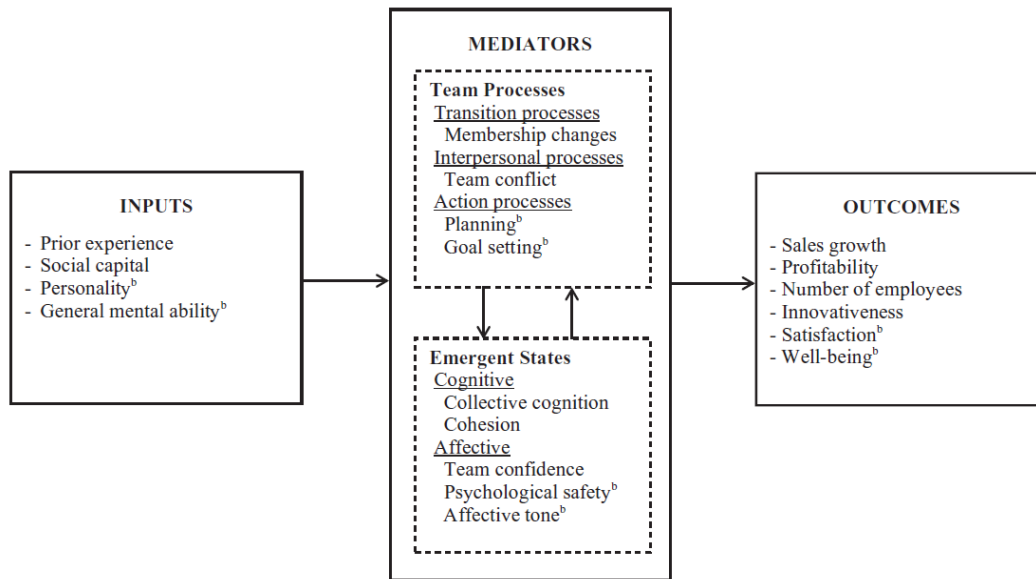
INPUTS

- Prior experience
- Social capital
- Personality$^{b}$
- General mental ability$^{b}$

MEDIATORS

Team Processes
Transition processes
Membership changes
Interpersonal processes
Team conflict
Action processes
Planning$^{b}$
Goal setting$^{b}$

Emergent States
Cognitive
Collective cognition
Cohesion
Affective
Team confidence
Psychological safety$^{b}$
Affective tone$^{b}$

OUTCOMES

- Sales growth
- Profitability
- Number of employees
- Innovativeness
- Satisfaction$^{b}$
- Well-being$^{b}$